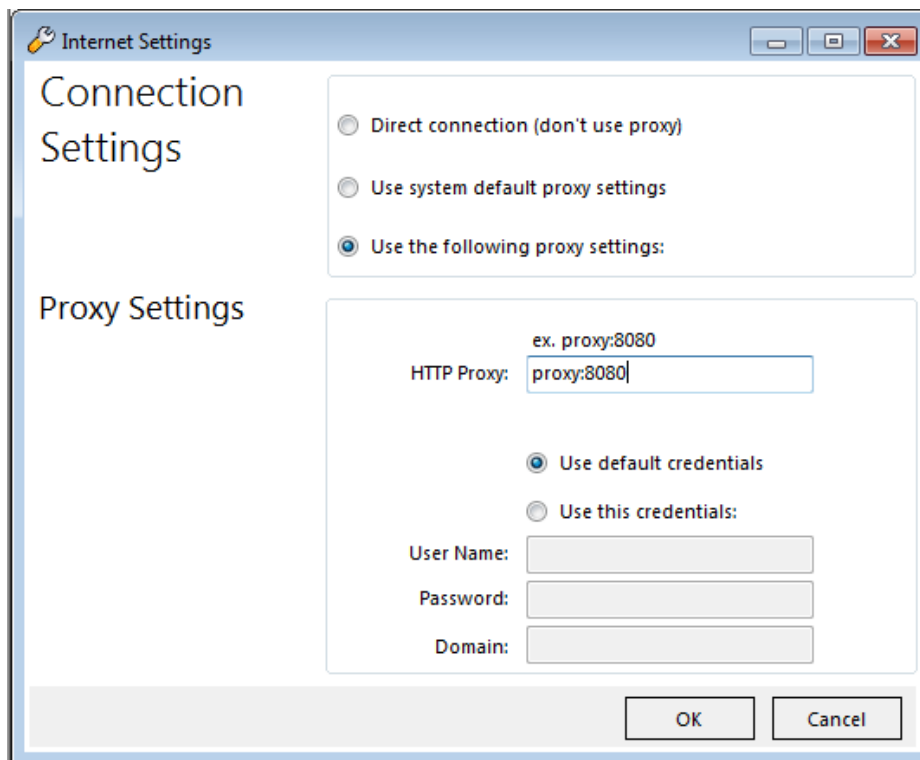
Internet Settings

Connection Settings

Direct connection (don't use proxy)

Use system default proxy settings

Use the following proxy settings:

Proxy Settings

ex. proxy:8080

HTTP Proxy: proxy:8080

Use default credentials

Use this credentials:

User Name:

Password:

Domain:

OK

Cancel